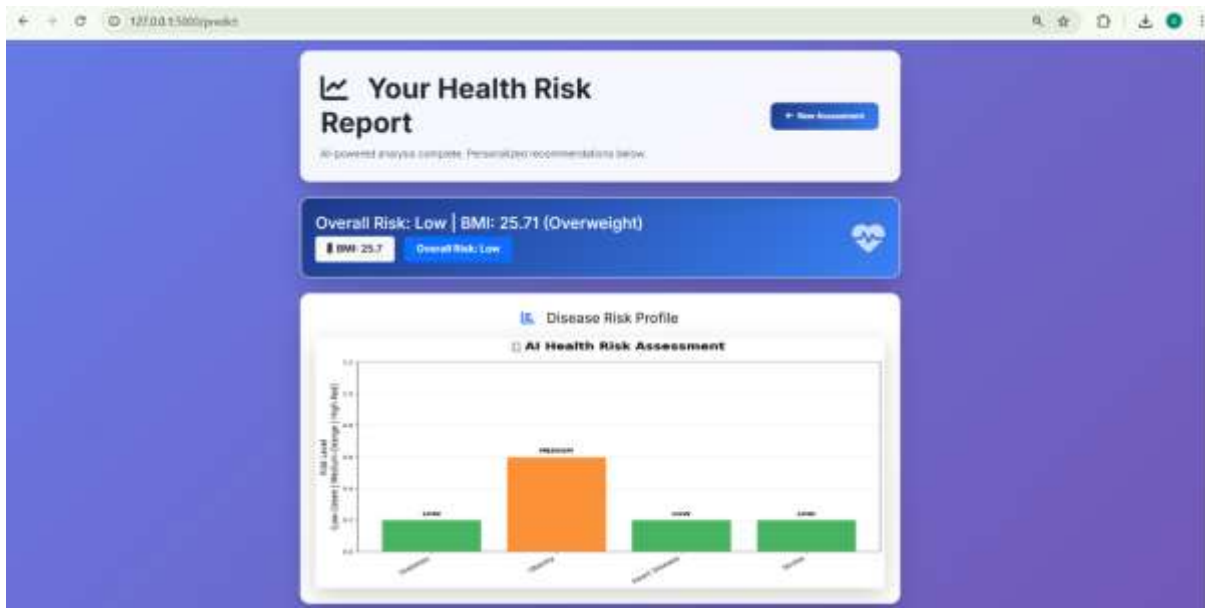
127.0.0.1:5000/predict

Your Health Risk Report

AI-powered analysis complete. Personalized recommendations below.

← New Assessment

Overall Risk: Low | BMI: 25.71 (Overweight)

BMI: 25.7

Overall Risk: Low

Disease Risk Profile

□ AI Health Risk Assessment

Risk Level
Low (Green) | Medium (Orange) | High (Red)

LOW

MEDIUM

LOW

LOW

Diabetes

Obesity

Heart Disease

Stroke